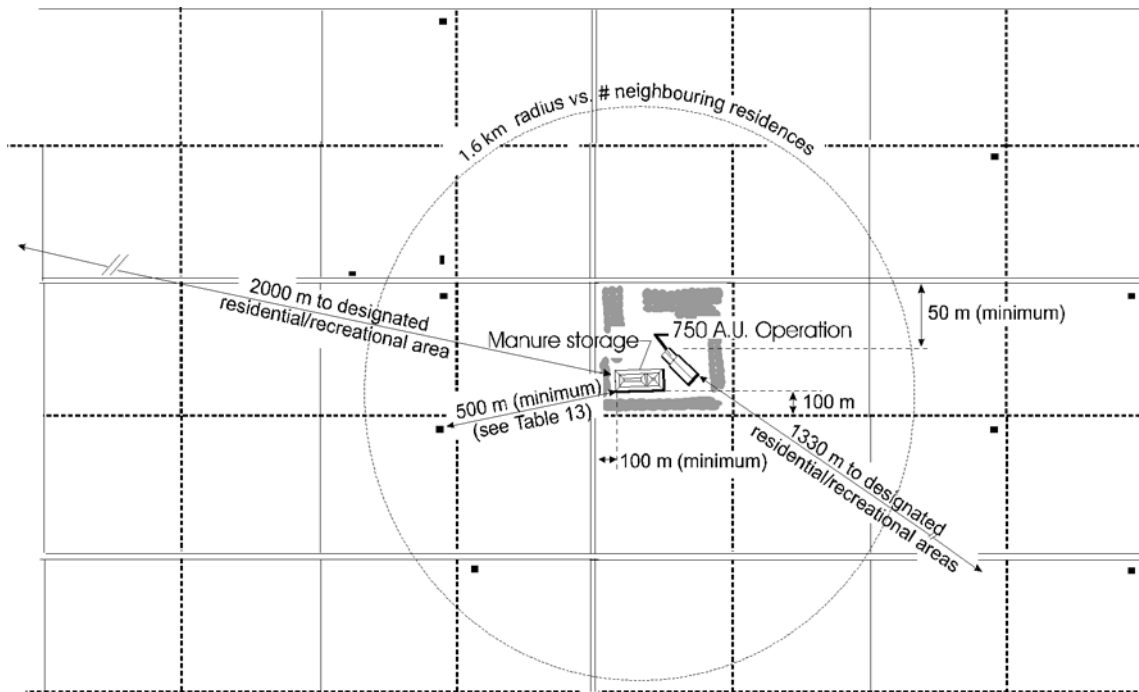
1.6 km radius vs. # neighbouring residences

2000 m to designated residential/recreational area

Manure storage

750 A.U. Operation

50 m (minimum)

100 m

500 m (minimum) (see Table 13)

100 m (minimum)

1330 m to designated residential/recreational areas